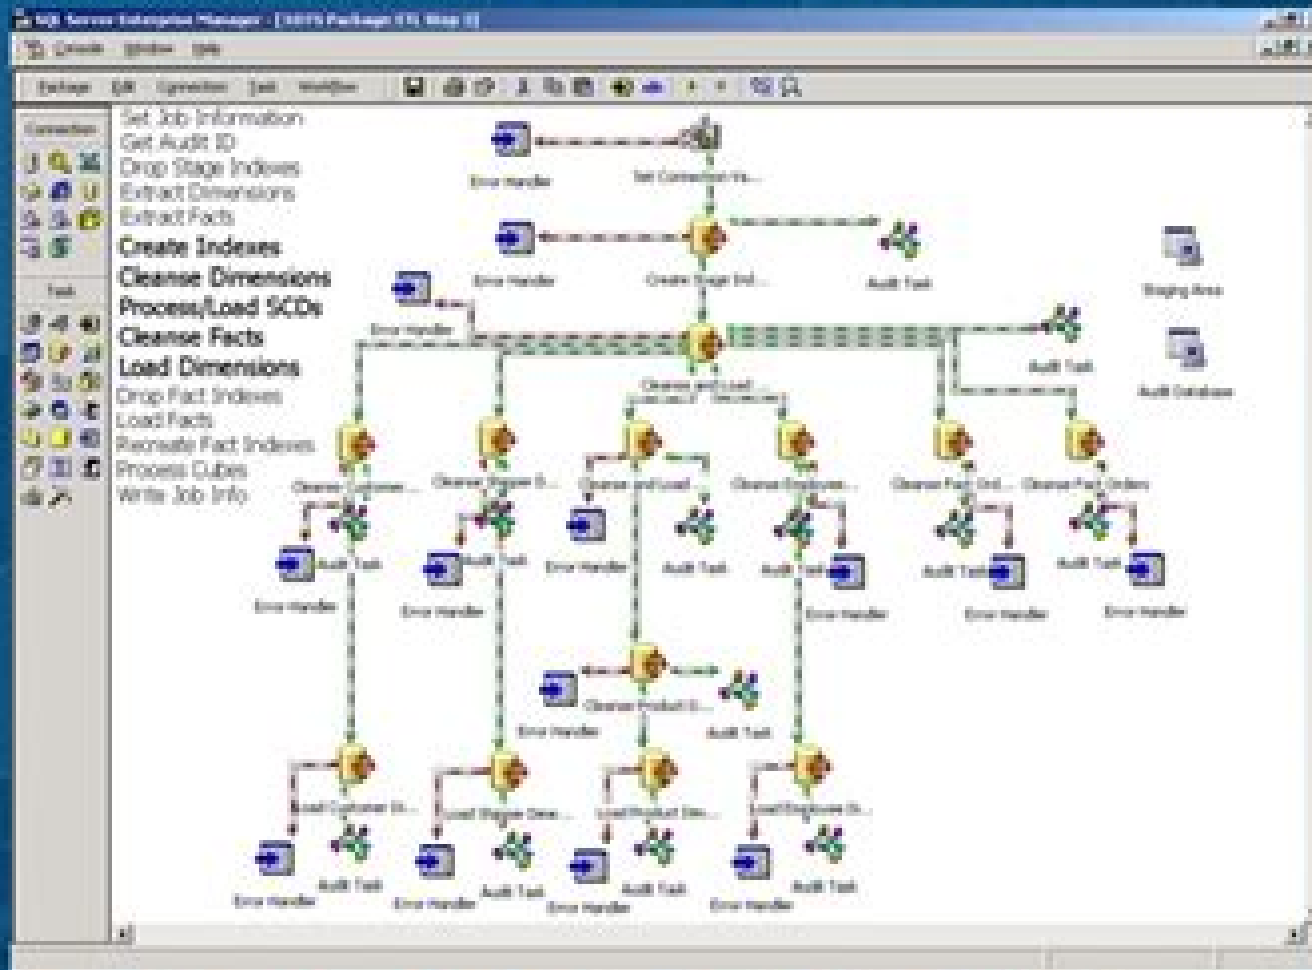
SQL Server Enterprise Manager - [DTS Package ETL Step 3]

Console Window Help

Package Edit Connection Task Workflow

Connection

Task

Set Job Information
Get Audit ID
Drop Stage Indexes
Extract Dimensions
Extract Facts
Create Indexes
Cleanse Dimensions
Process/Load SCDs
Cleanse Facts
Load Dimensions
Drop Fact Indexes
Load Facts
Recreate Fact Indexes
Process Cubes
Write Job Info

Error Handler
Set Connection Va...
Error Handler
Create Stage Ind...
Audit Task
Staging Area
Error Handler
Audit Task
Audit Database
Cleanse and Load ...
Cleanse Customer...
Cleanse Region D...
Cleanse and Load...
Cleanse Employee...
Cleanse Fact Ord...
Cleanse Fact Orders
Audit Task
Audit Task
Error Handler
Audit Task
Audit Task
Audit Task
Audit Task
Error Handler
Error Handler
Error Handler
Error Handler
Error Handler
Error Handler
Cleanse Product D...
Audit Task
Error Handler
Load Customer Di...
Load Region Dime...
Load Product Dim...
Load Employee Di...
Error Handler
Audit Task
Error Handler
Audit Task
Error Handler
Audit Task
Error Handler
Audit Task